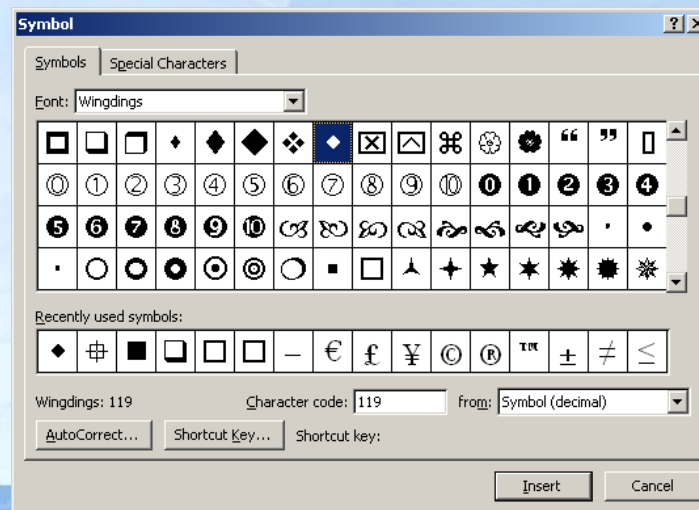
Symbol

?

Symbols

Special Characters

Font: Wingdings

⓪ ① ② ③ ④ ⑤ ⑥ ⑦ ⑧ ⑨ ⑩ ❶ ❷ ❸ ❹

❺ ❻ ❼ ❽ ❾ ❿

Recently used symbols:

– € £ ¥ © ® ™ ± ≠ ≤

Wingdings: 119

Character code: 119

from: Symbol (decimal)

AutoCorrect...

Shortcut Key...

Shortcut key:

Insert

Cancel